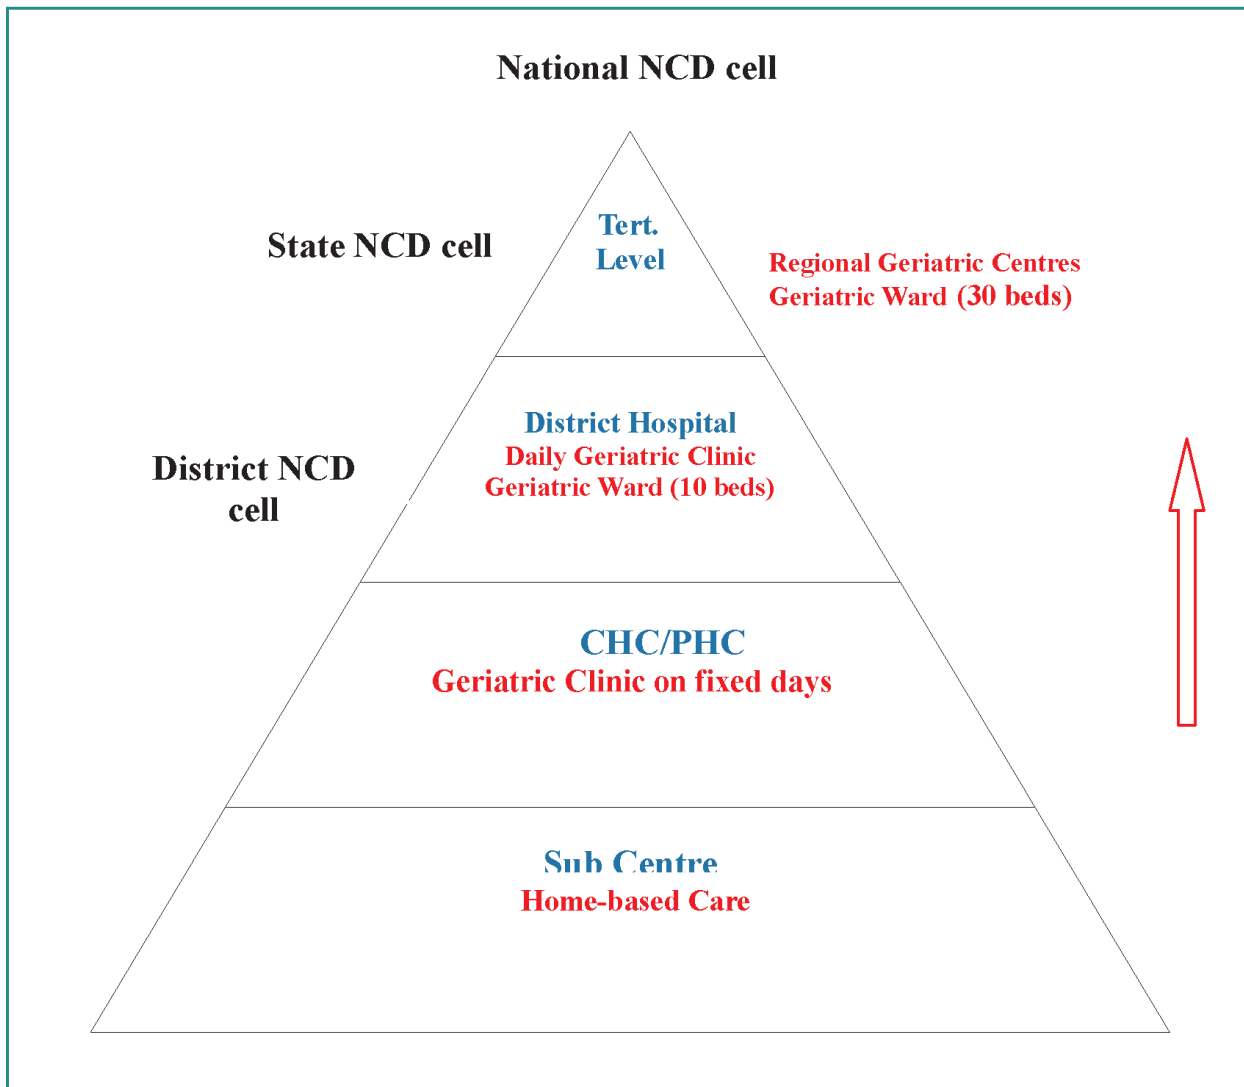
National NCD cell

State NCD cell

Tert. Level

Regional Geriatric Centres
Geriatric Ward (30 beds)

District NCD cell

District Hospital
Daily Geriatric Clinic
Geriatric Ward (10 beds)

CHC/PHC
Geriatric Clinic on fixed days

Sub Centre
Home-based Care